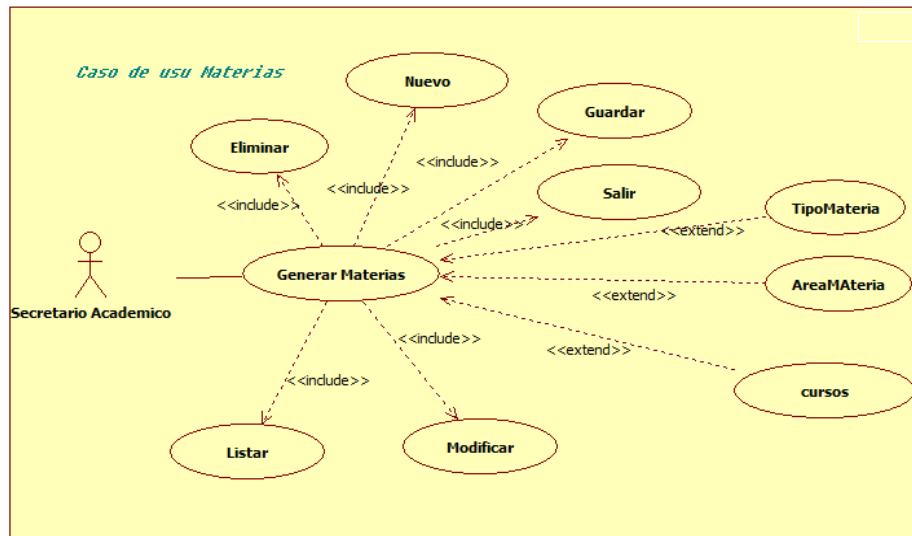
Caso de usu Materias

Nuevo

Guardar

Eliminar

<<include>>

<<include>>

<<include>>

Salir

<<include>>

TipoMateria

<<extend>>

Secretario Academico

Generar Materias

AreaMAteria

<<extend>>

<<include>>

<<extend>>

<<include>>

cursos

Listar

Modificar